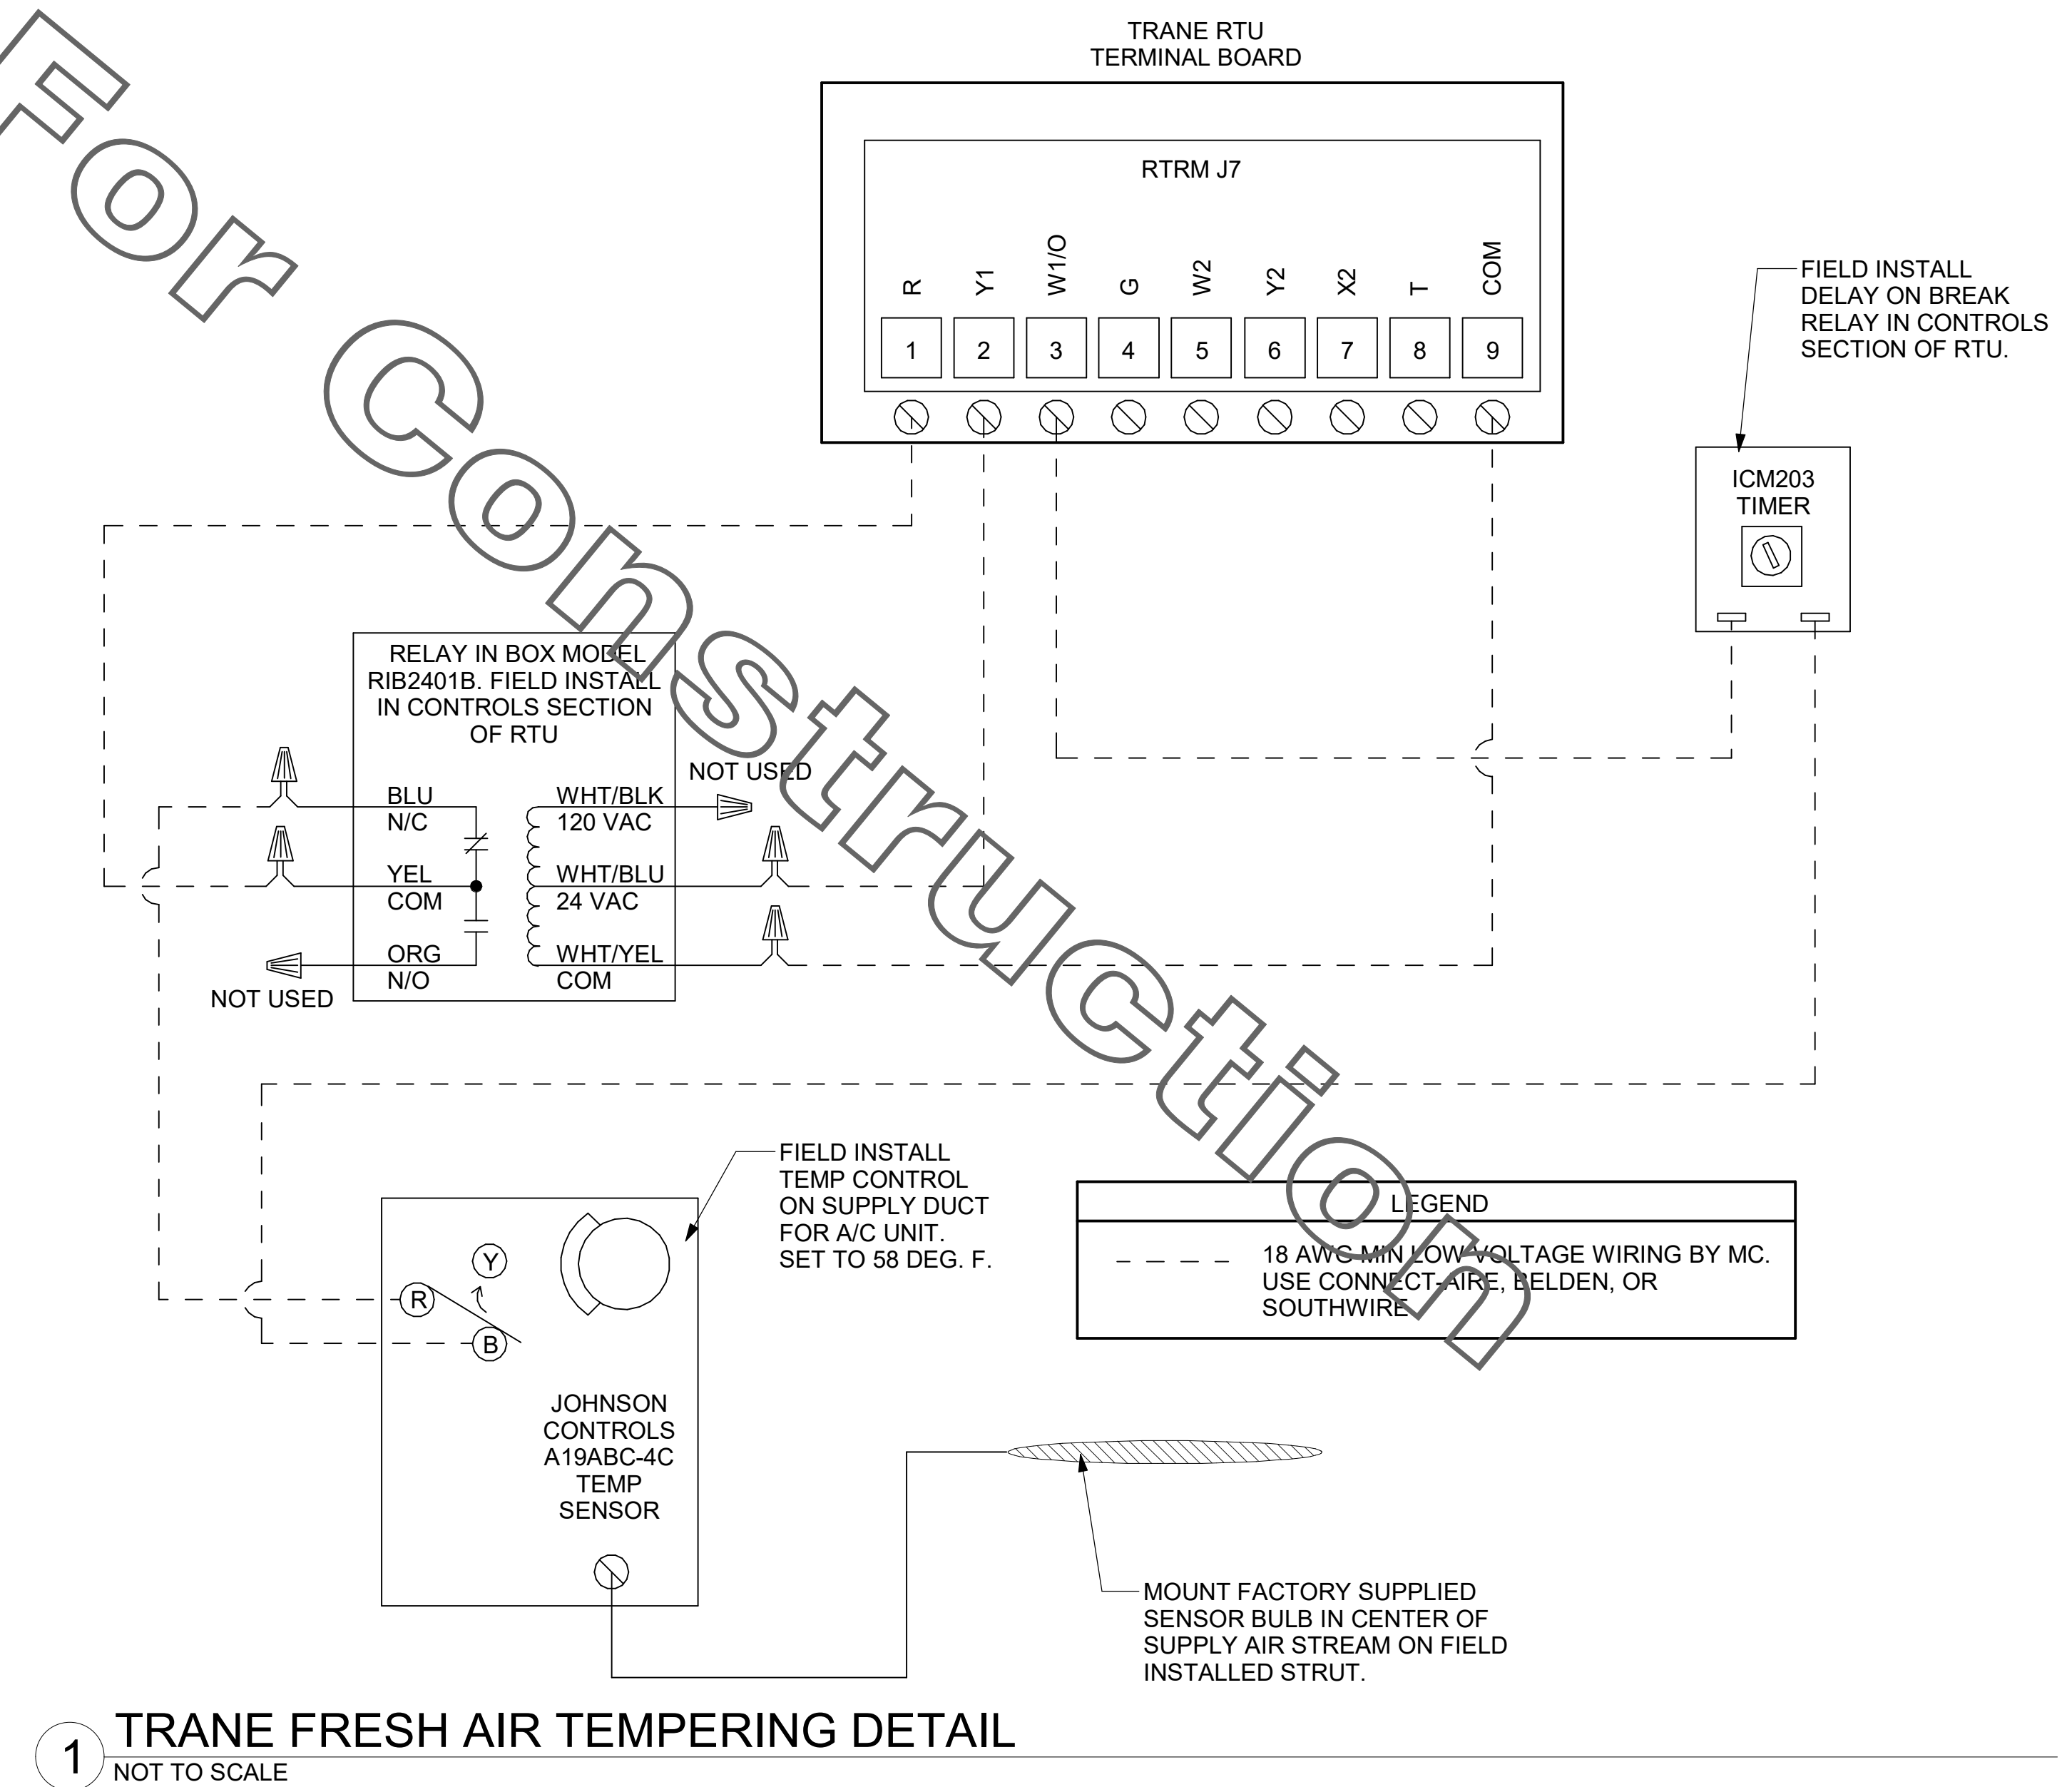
For Construction

TRANE RTU
TERMINAL BOARD

RTRM J7

R Y1 W1/O G W2 Y2 X2 T COM

1 2 3 4 5 6 7 8 9

FIELD INSTALL DELAY ON BREAK RELAY IN CONTROLS SECTION OF RTU.

ICM203
TIMER

RELAY IN BOX MODEL RIB2401B. FIELD INSTALL IN CONTROLS SECTION OF RTU

NOT USED

BLU
N/C

WHT/BLK
120 VAC

YEL
COM

WHT/BLU
24 VAC

ORG
N/O

WHT/YEL
COM

NOT USED

FIELD INSTALL TEMP CONTROL ON SUPPLY DUCT FOR A/C UNIT. SET TO 58 DEG. F.

Y

R

B

LEGEND

18 AWG MIN LOW VOLTAGE WIRING BY MC. USE CONNECT-AIRE, BELDEN, OR SOUTHWIRE

JOHNSON CONTROLS A19ABC-4C TEMP SENSOR

MOUNT FACTORY SUPPLIED SENSOR BULB IN CENTER OF SUPPLY AIR STREAM ON FIELD INSTALLED STRUT.

1 TRANE FRESH AIR TEMPERING DETAIL
NOT TO SCALE